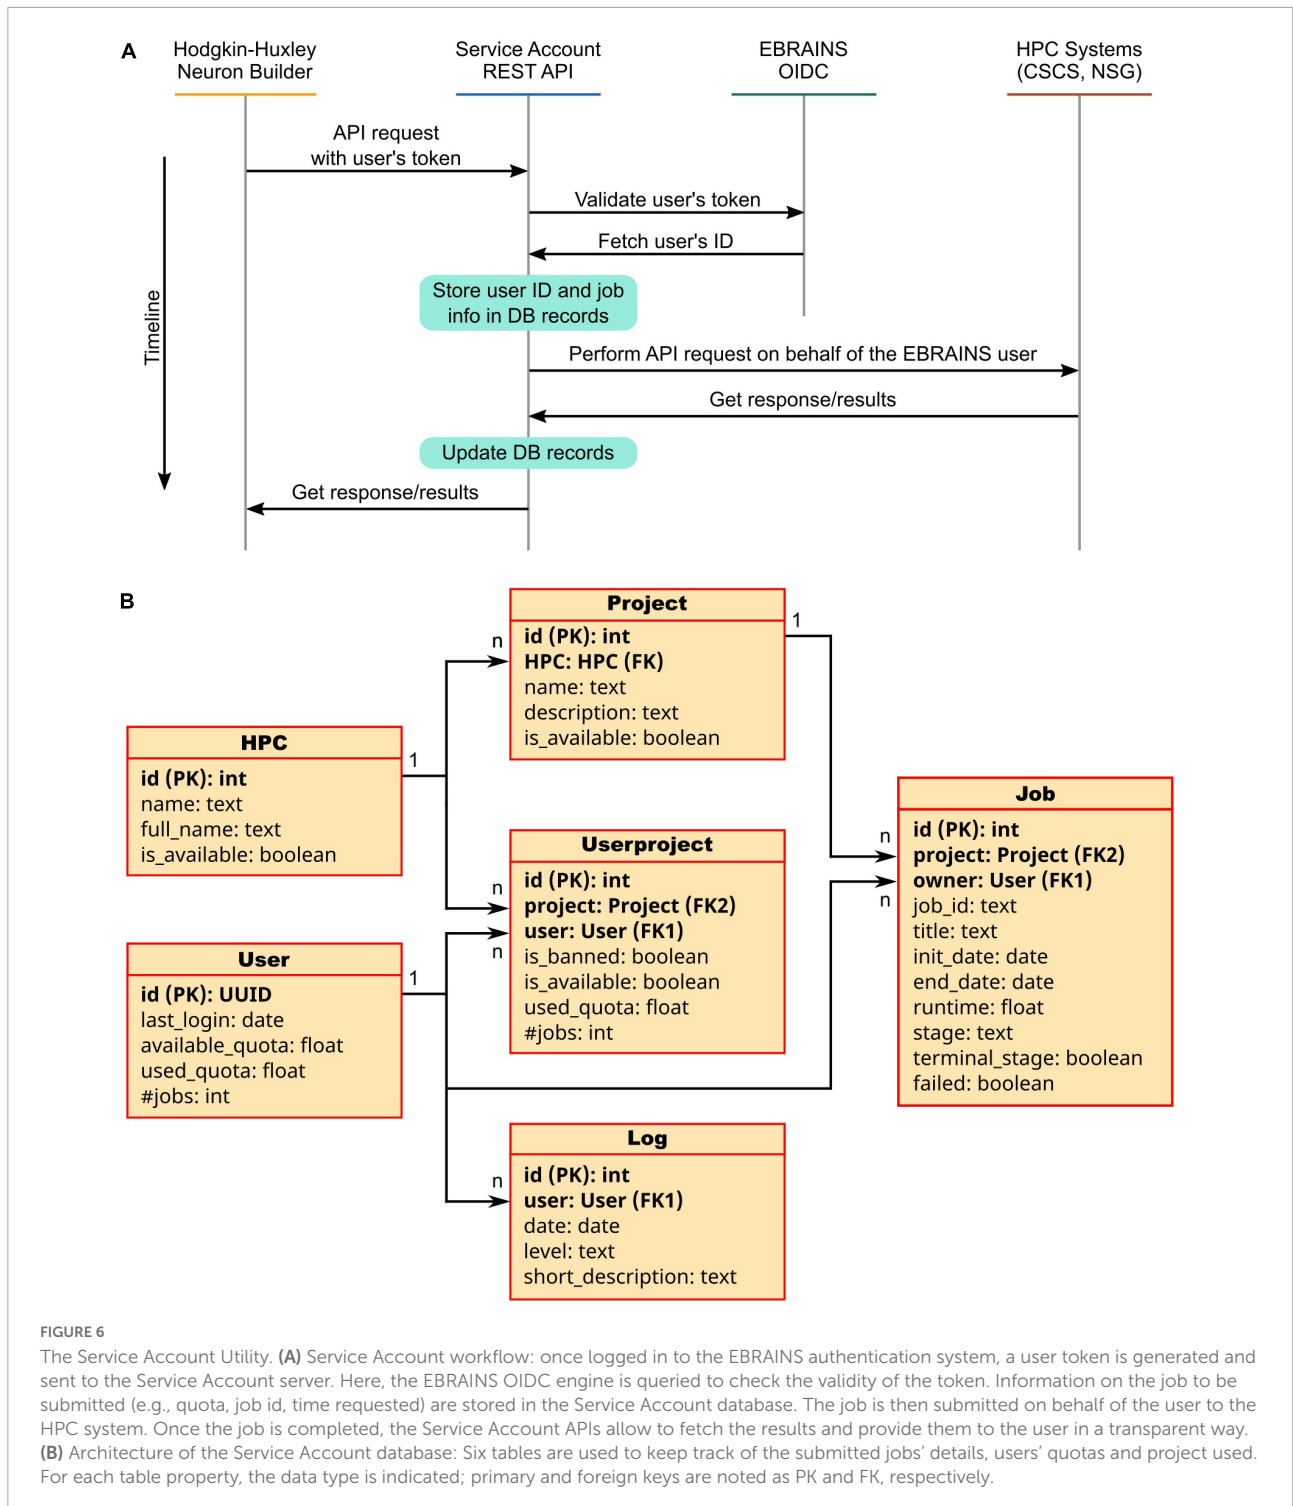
A

Hodgkin-Huxley Neuron Builder

Service Account REST API

EBRAINS OIDC

HPC Systems (CSCS, NSG)

Timeline

API request with user's token

Validate user's token

Fetch user's ID

Store user ID and job info in DB records

Perform API request on behalf of the EBRAINS user

Get response/results

Update DB records

Get response/results

B

| Project |
|---|
| id (PK): int |
| HPC: HPC (FK) |
| name: text |
| description: text |
| is_available: boolean |

| HPC |
|---|
| id (PK): int |
| name: text |
| full_name: text |
| is_available: boolean |

| Userproject |
|---|
| id (PK): int |
| project: Project (FK2) |
| user: User (FK1) |
| is_banned: boolean |
| is_available: boolean |
| used_quota: float |
| #jobs: int |

| Job |
|---|
| id (PK): int |
| project: Project (FK2) |
| owner: User (FK1) |
| job_id: text |
| title: text |
| init_date: date |
| end_date: date |
| runtime: float |
| stage: text |
| terminal_stage: boolean |
| failed: boolean |

| User |
|---|
| id (PK): UUID |
| last_login: date |
| available_quota: float |
| used_quota: float |
| #jobs: int |

| Log |
|---|
| id (PK): int |
| user: User (FK1) |
| date: date |
| level: text |
| short_description: text |

1 n 1 n n 1 n n n

FIGURE 6

The Service Account Utility. (A) Service Account workflow: once logged in to the EBRAINS authentication system, a user token is generated and sent to the Service Account server. Here, the EBRAINS OIDC engine is queried to check the validity of the token. Information on the job to be submitted (e.g., quota, job id, time requested) are stored in the Service Account database. The job is then submitted on behalf of the user to the HPC system. Once the job is completed, the Service Account APIs allow to fetch the results and provide them to the user in a transparent way. (B) Architecture of the Service Account database: Six tables are used to keep track of the submitted jobs' details, users' quotas and project used. For each table property, the data type is indicated; primary and foreign keys are noted as PK and FK, respectively.